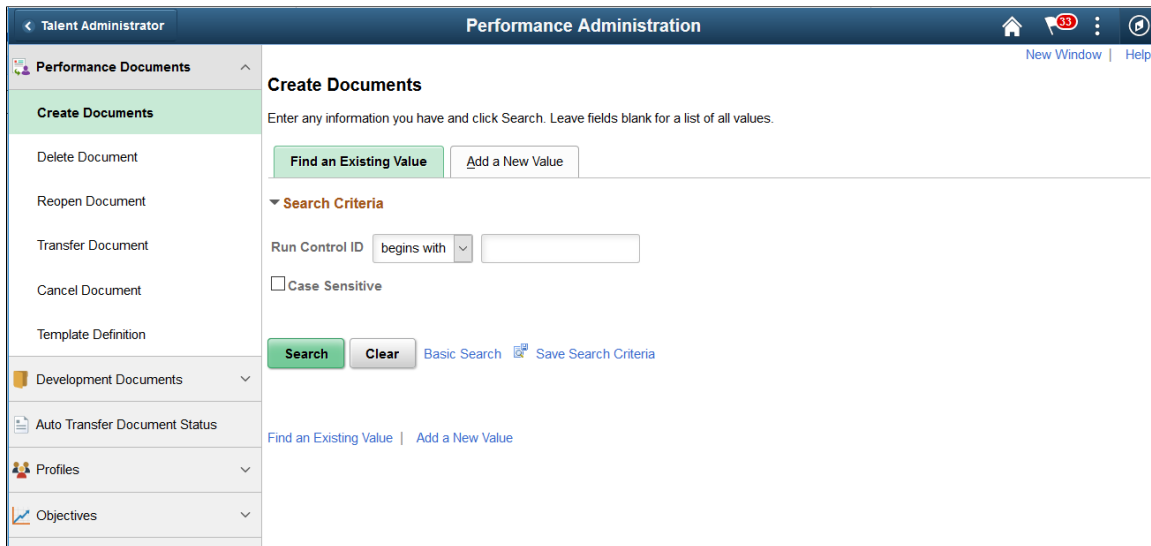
Talent Administrator

Performance Administration

33

Performance Documents

Create Documents

Delete Document

Reopen Document

Transfer Document

Cancel Document

Template Definition

Development Documents

Auto Transfer Document Status

Profiles

Objectives

New Window | Help

Create Documents

Enter any information you have and click Search. Leave fields blank for a list of all values.

Find an Existing Value

Add a New Value

Search Criteria

Run Control ID begins with

Case Sensitive

Search

Clear

Basic Search

Save Search Criteria

Find an Existing Value | Add a New Value